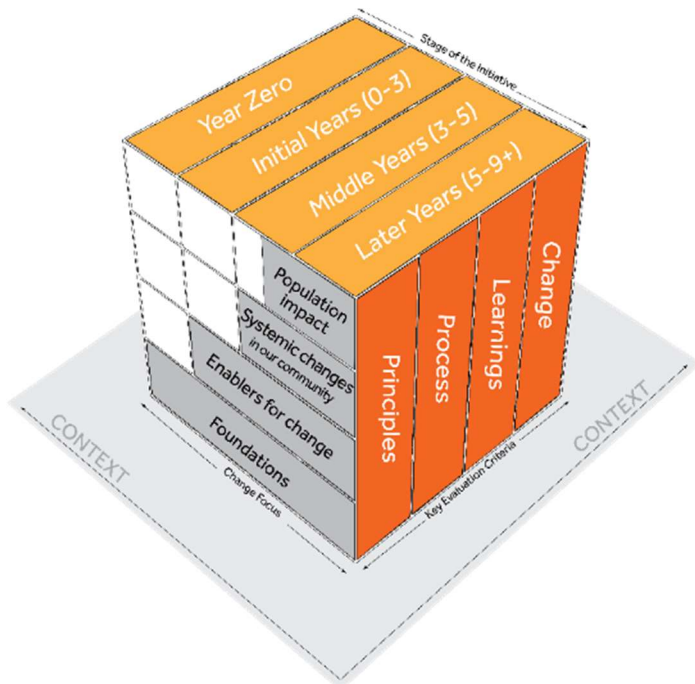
Stage of the Initiative

Year Zero

Initial Years (0-3)

Middle Years (3-5)

Later Years (5-9+)

Population impact

Systemic changes in our community

Enablers for change

Foundations

Change Focus

Principles

Process

Learnings

Change

Key Evaluation Criteria

CONTEXT

CONTEXT